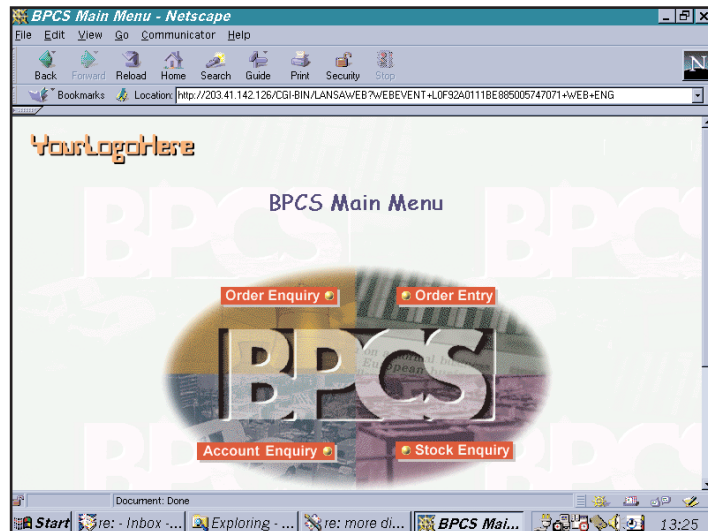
BPCS Main Menu - Netscape

File Edit View Go Communicator Help

Back Forward Reload Home Search Guide Print Security Stop

Bookmarks Location: http://203.41.142.126/CGI-BIN/LANSAWEB?WEBEVENT+L0F92A0111BE885005747071+WEB+ENG

YourLogoHere

BPCS Main Menu

Order Enquiry

Order Entry

BPCS

Account Enquiry

Stock Enquiry

Document: Done

Start re: - Inbox -... Exploring - ... re: more di... BPCS Mai... 13:25